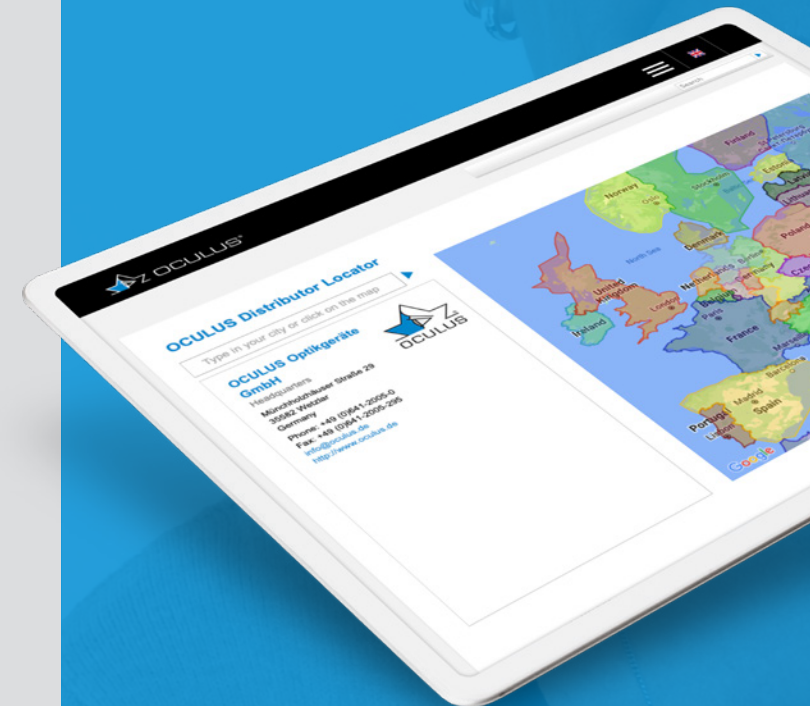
OCULUS®

Search

OCULUS Distributor Locator

Type in your city or click on the map

OCULUS

OCULUS Optikgeräte GmbH
Headquarters
Münchholzhäuser Straße 29
35582 Wetzlar
Germany
Phone: +49 (0)641-2005-0
Fax: +49 (0)641-2005-295
info@oculus.de
http://www.oculus.de

Finland
Norway
Oslo
Stockholm
Estonia
Latvia
Lithuania
North Sea
Denmark
United Kingdom
Ireland
London
Netherlands
Belgium
Paris
Germany
Poland
Czech
France
Marseille
Barcelona
Madrid
Spain
Portugal
Lisbon
Google